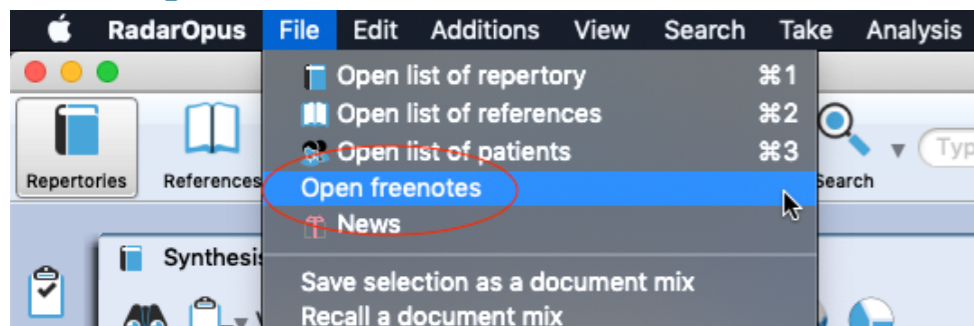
RadarOpus File Edit Additions View Search Take Analysis

Open list of repertory ⌘1
Open list of references ⌘2
Open list of patients ⌘3
Open freenotes
News
Save selection as a document mix
Recall a document mix

Repertories References Search Typ

Synthesis